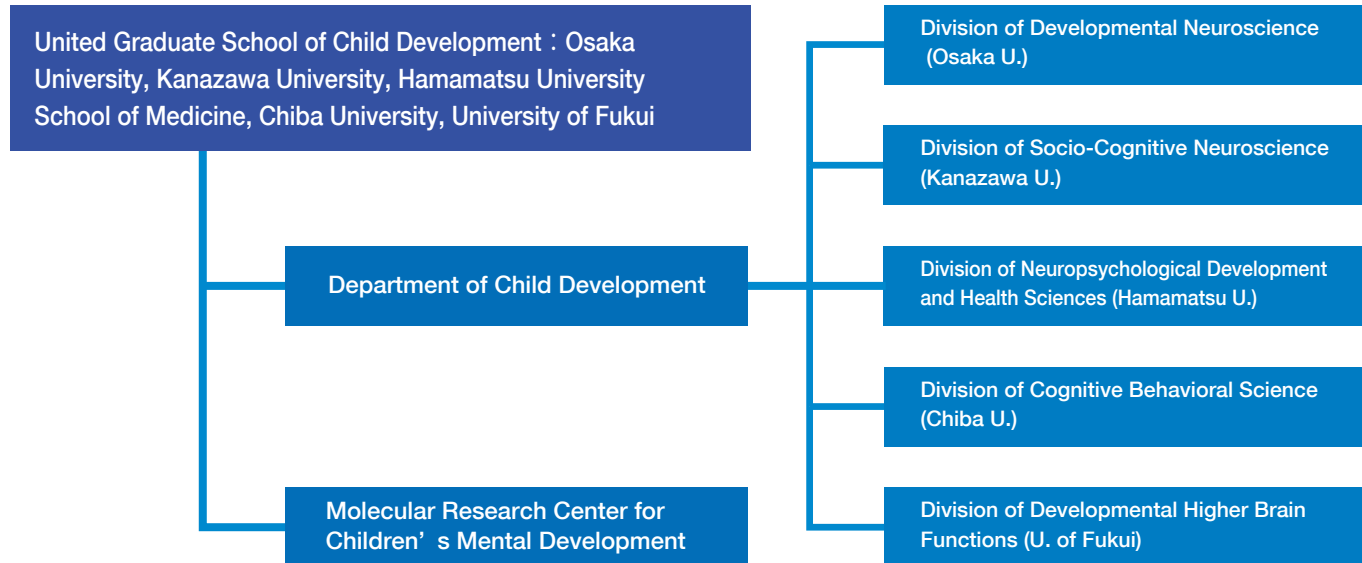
United Graduate School of Child Development：Osaka University, Kanazawa University, Hamamatsu University School of Medicine, Chiba University, University of Fukui

Department of Child Development

Molecular Research Center for Children’s Mental Development

Division of Developmental Neuroscience (Osaka U.)

Division of Socio-Cognitive Neuroscience (Kanazawa U.)

Division of Neuropsychological Development and Health Sciences (Hamamatsu U.)

Division of Cognitive Behavioral Science (Chiba U.)

Division of Developmental Higher Brain Functions (U. of Fukui)